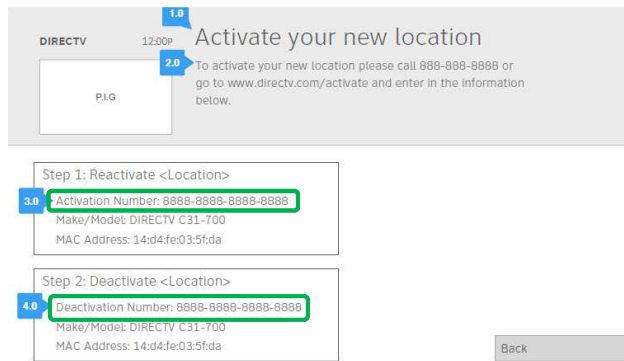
DIRECTV 12:00P

1.0

Activate your new location

2.0

To activate your new location please call 888-888-8888 or go to www.directv.com/activate and enter in the information below.

P.I.G

Step 1: Reactivate <Location>

3.0

Activation Number: 8888-8888-8888-8888

Make/Model: DIRECTV C31-700

MAC Address: 14:d4:fe:03:5f:da

Step 2: Deactivate <Location>

4.0

Deactivation Number: 8888-8888-8888-8888

Make/Model: DIRECTV C31-700

MAC Address: 14:d4:fe:03:5f:da

Back